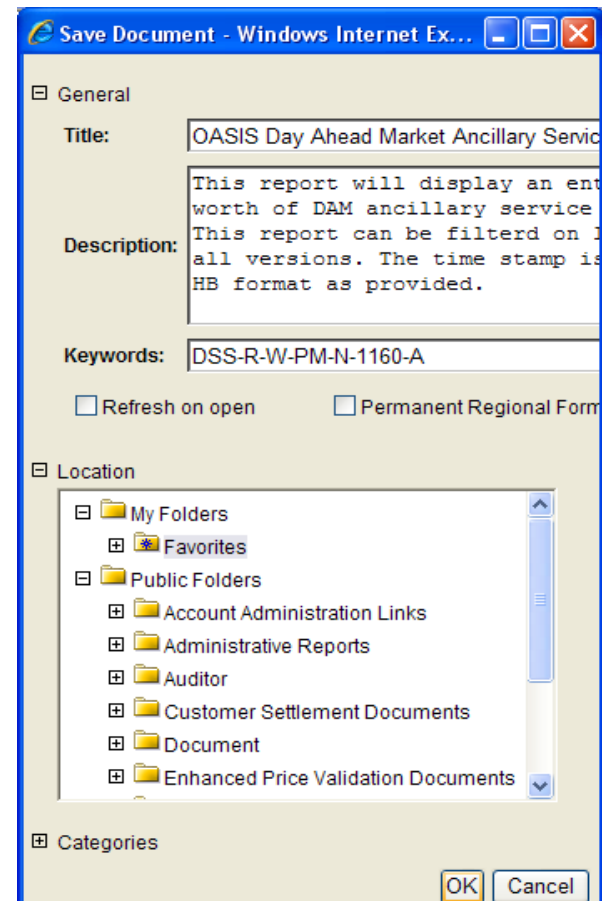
Save Document - Windows Internet Ex...

⊟ General

Title: OASIS Day Ahead Market Ancillary Servic

Description: This report will display an ent worth of DAM ancillary service This report can be filterd on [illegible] all versions. The time stamp is HB format as provided.

Keywords: DSS-R-W-PM-N-1160-A

Refresh on open

Permanent Regional Form

⊟ Location

⊟ My Folders
⊞ Favorites
⊟ Public Folders
⊞ Account Administration Links
⊞ Administrative Reports
⊞ Auditor
⊞ Customer Settlement Documents
⊞ Document
⊞ Enhanced Price Validation Documents

⊞ Categories

OK Cancel